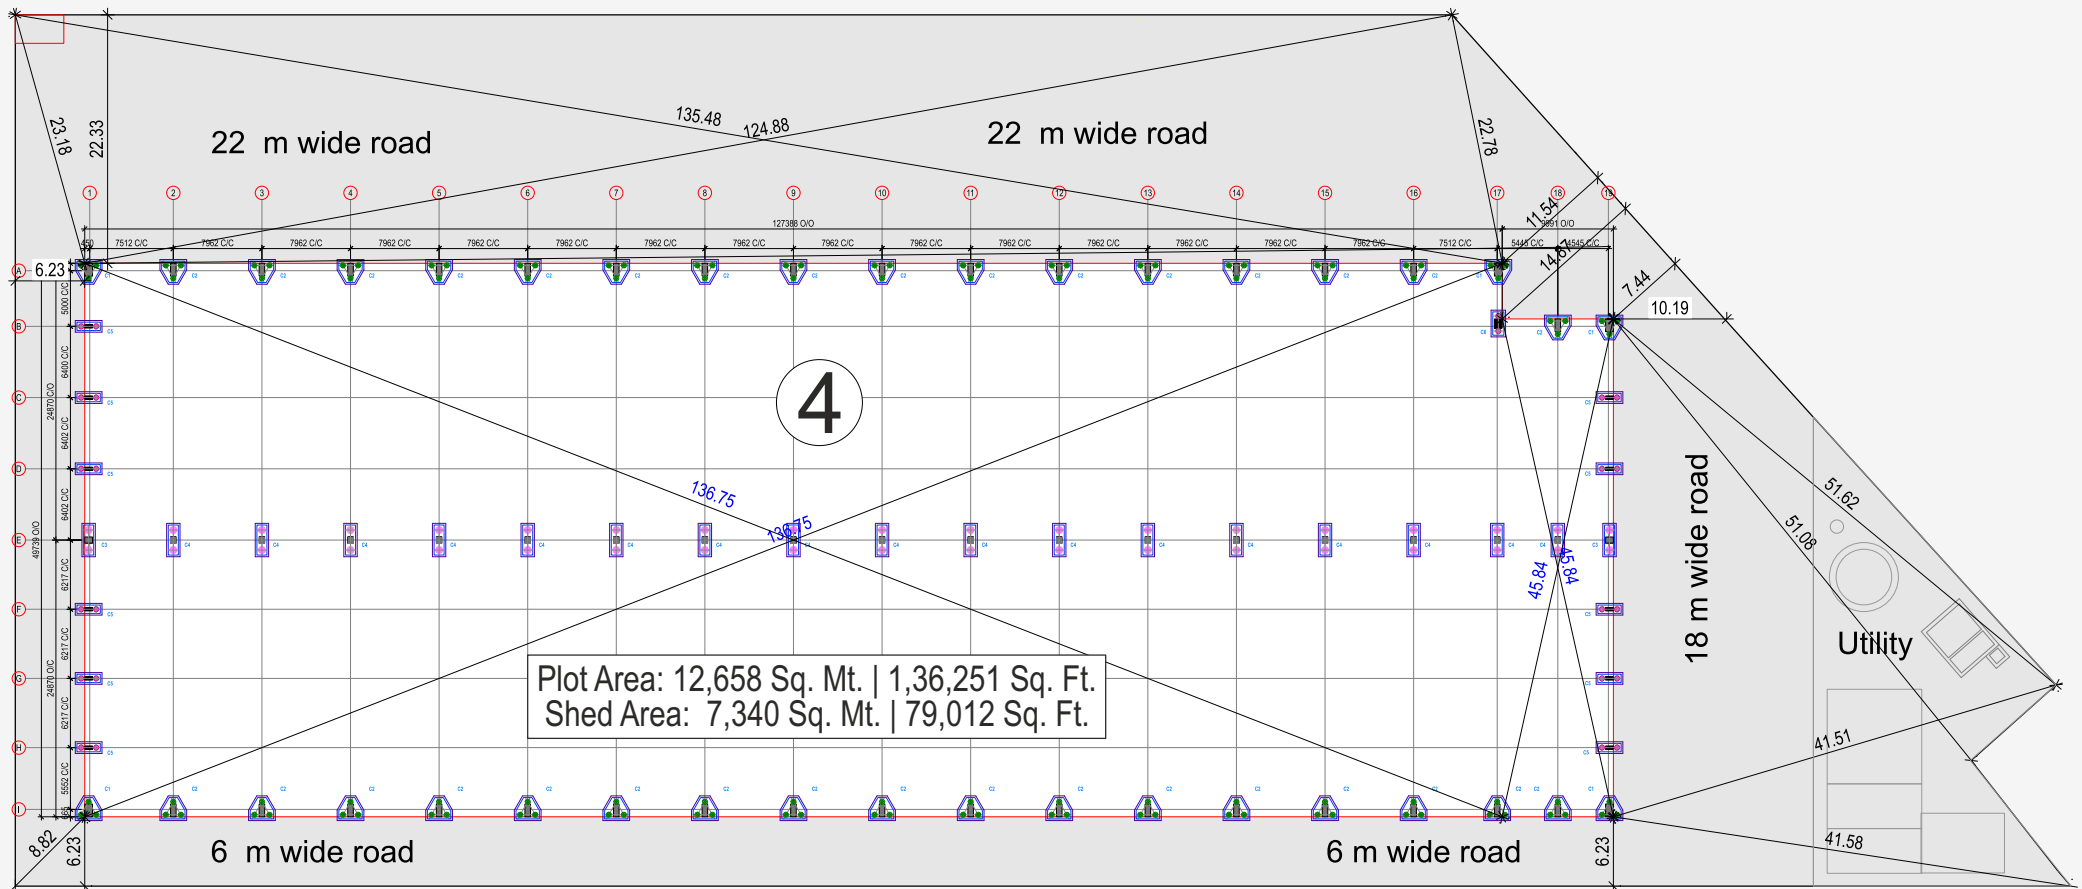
22 m wide road

22 m wide road

135.48

124.88

23.18

22.33

22.78

11.54

14.67

7.44

10.19

6.23

1 2 3 4 5 6 7 8 9 10 11 12 13 14 15 16 17 18 19

127388 O/O

450 7512 C/C 7962 C/C 7962 C/C 7962 C/C 7962 C/C 7962 C/C 7962 C/C 7962 C/C 7962 C/C 7962 C/C 7962 C/C 7962 C/C 7962 C/C 7962 C/C 7962 C/C 7512 C/C 5445 C/C 4545 C/C

9991 O/O

A B C D E F G H I

5000 C/C 6400 C/C 6402 C/C 6402 C/C 6217 C/C 6217 C/C 6217 C/C 5552 C/C

24870 O/O 24870 O/O 49739 O/O

4

136.75

136.75

45.84

45.84

18 m wide road

51.62

51.08

Utility

41.51

41.58

Plot Area: 12,658 Sq. Mt. | 1,36,251 Sq. Ft.
Shed Area: 7,340 Sq. Mt. | 79,012 Sq. Ft.

8.82

6.23

6 m wide road

6 m wide road

6.23